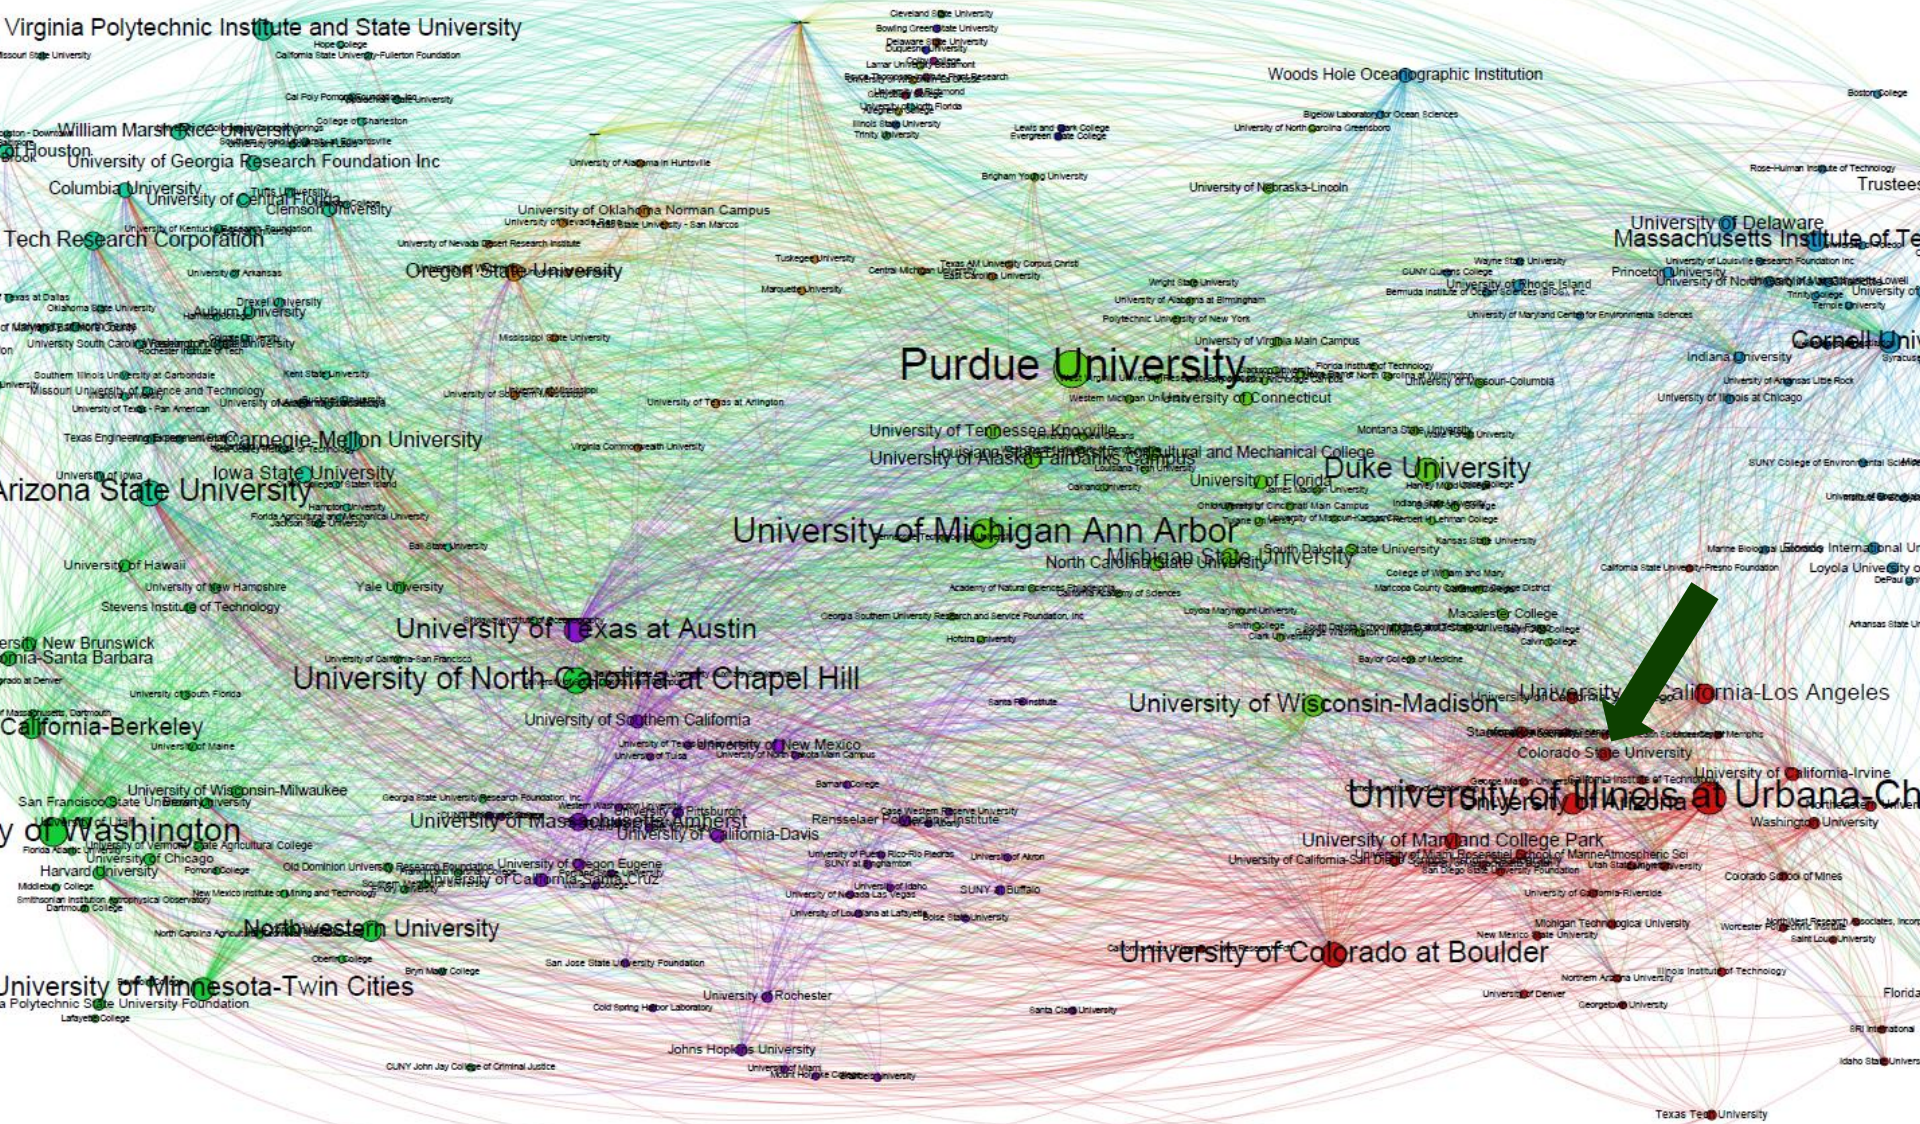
Virginia Polytechnic Institute and State University
William Marsh Rice University
Houston
University of Georgia Research Foundation Inc
Columbia University
University of Central Florida
Clemson University
Tech Research Corporation
University of Oklahoma Norman Campus
Oregon State University
Woods Hole Oceanographic Institution
University of Nebraska-Lincoln
University of Delaware
Massachusetts Institute of Te
Trustees
Cornell Uni
Purdue University
University of Connecticut
Carnegie-Mellon University
Iowa State University
Arizona State University
University of Tennessee Knoxville
University of Alaska Fairbanks Campus
Duke University
University of Florida
University of Michigan Ann Arbor
North Carolina State University
Michigan State University
University of Texas at Austin
University of North Carolina at Chapel Hill
ersity New Brunswick
ornia-Santa Barbara
California-Berkeley
University of Southern California
University of New Mexico
University of Wisconsin-Madison
University of California-Los Angeles
Colorado State University
University of Illinois at Urbana-Ch
University of Arizona
University of Maryland College Park
y of Washington
University of Massachusetts Amherst
University of California-Davis
University of California-Santa Cruz
Northwestern University
University of Colorado at Boulder
University of Minnesota-Twin Cities
University of Rochester
Johns Hopkins University
Texas Tech University